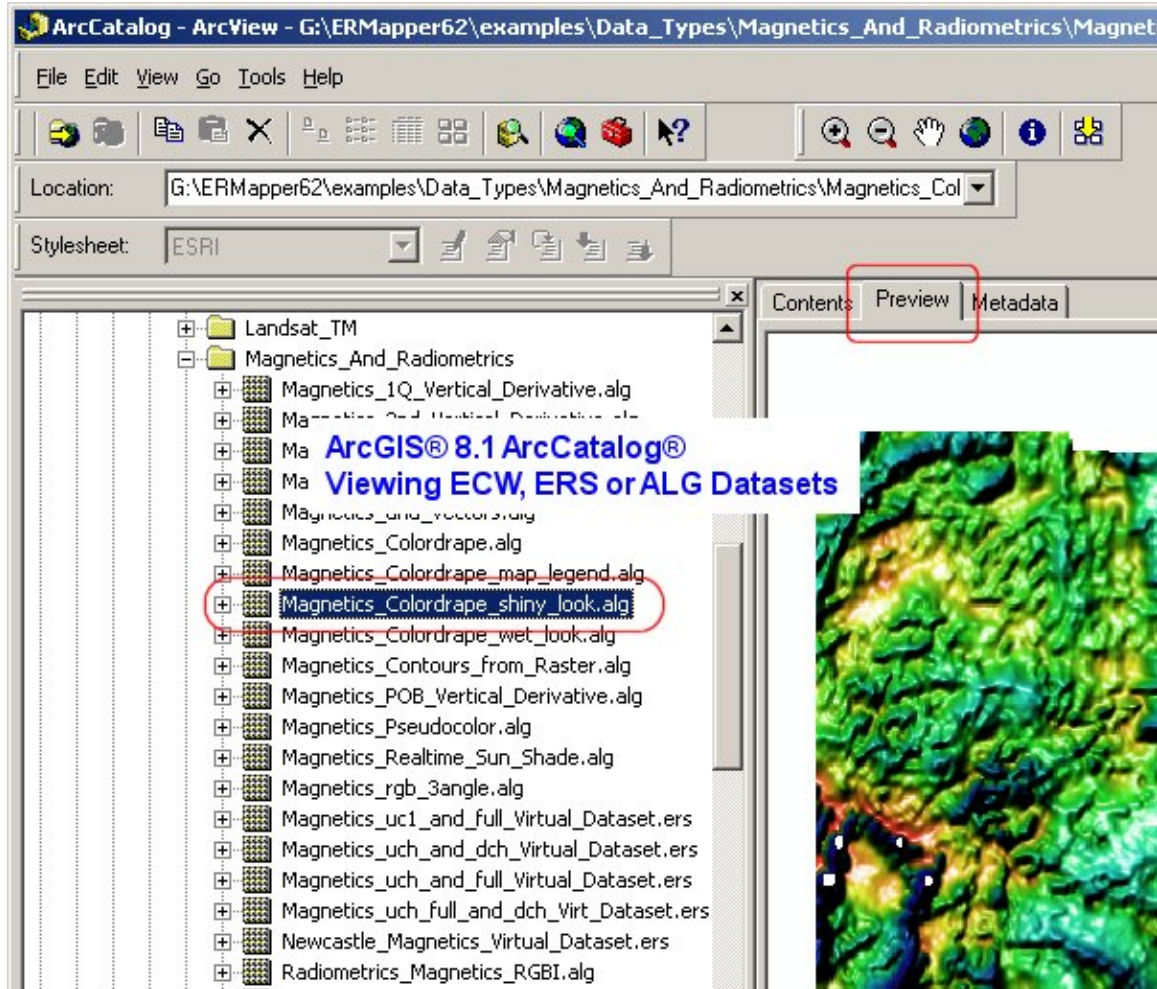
ArcCatalog - ArcView - G:\ERMapper62\examples\Data_Types\Magnetics_And_Radiometrics\Magnet

File Edit View Go Tools Help

Location: G:\ERMapper62\examples\Data_Types\Magnetics_And_Radiometrics\Magnetics_Col

Stylesheet: ESRI

Contents Preview Metadata

Landsat_TM
Magnetics_And_Radiometrics
Magnetics_1Q_Vertical_Derivative.alg
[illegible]
Ma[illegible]
Ma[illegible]
Magnetics_and_vectors.alg
Magnetics_Colordrape.alg
Magnetics_Colordrape_map_legend.alg
Magnetics_Colordrape_shiny_look.alg
Magnetics_Colordrape_wet_look.alg
Magnetics_Contours_from_Raster.alg
Magnetics_POB_Vertical_Derivative.alg
Magnetics_Pseudocolor.alg
Magnetics_Realtime_Sun_Shade.alg
Magnetics_rgb_3angle.alg
Magnetics_uc1_and_full_Virtual_Dataset.ers
Magnetics_uch_and_dch_Virtual_Dataset.ers
Magnetics_uch_and_full_Virtual_Dataset.ers
Magnetics_uch_full_and_dch_Virt_Dataset.ers
Newcastle_Magnetics_Virtual_Dataset.ers
Radiometrics_Magnetics_RGBI.alg

ArcGIS® 8.1 ArcCatalog®
Viewing ECW, ERS or ALG Datasets